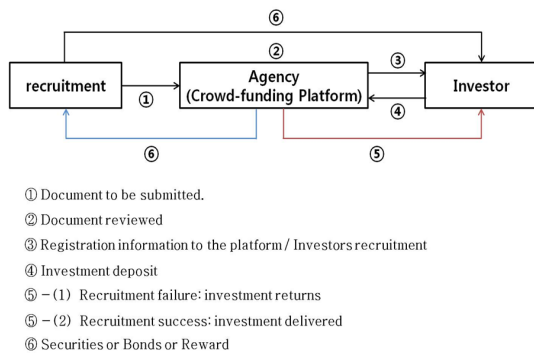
⑥

②

③

recruitment

①

Agency
(Crowd-funding Platform)

④

Investor

⑥

⑤

① Document to be submitted.
② Document reviewed
③ Registration information to the platform / Investors recruitment
④ Investment deposit
⑤ −（1） Recruitment failure: investment returns
⑤ −（2） Recruitment success: investment delivered
⑥ Securities or Bonds or Reward